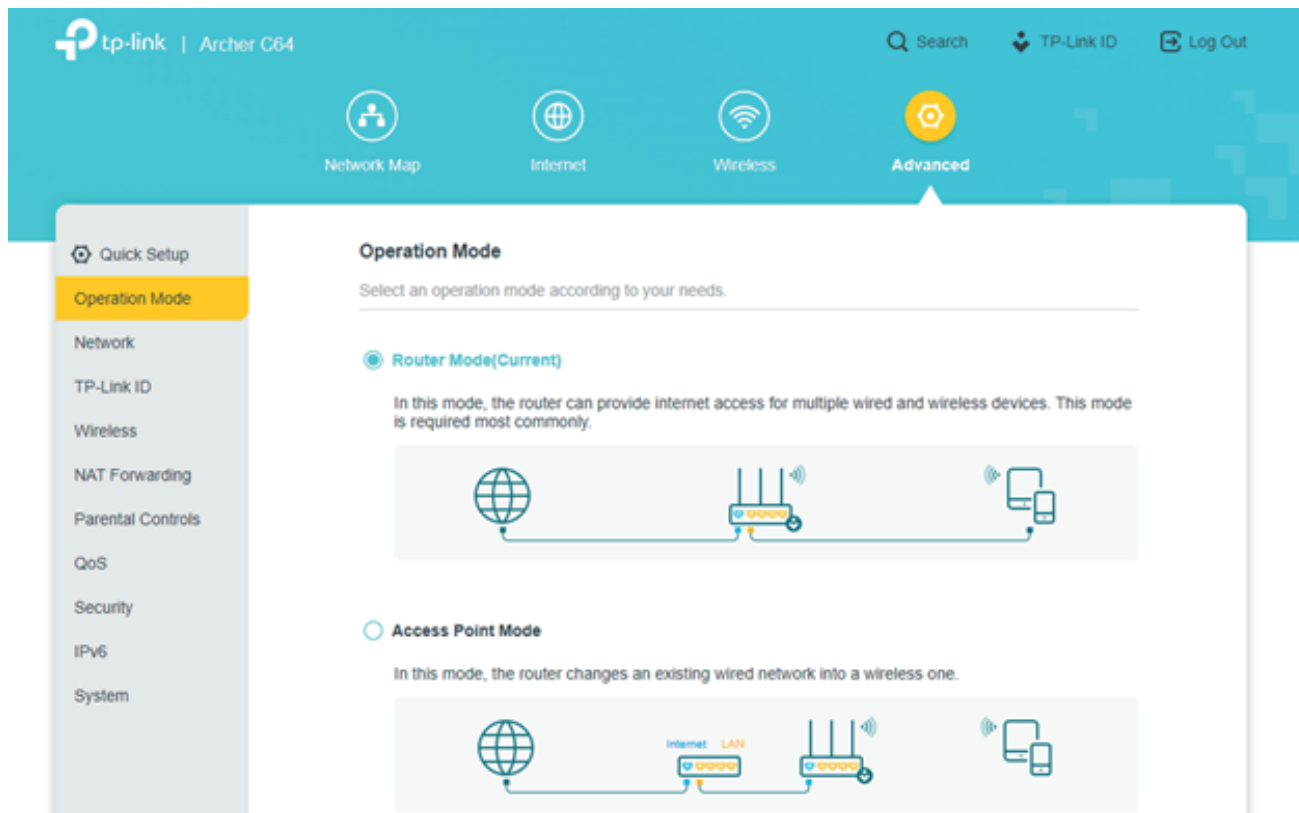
tp-link | Archer C64

Search TP-Link ID Log Out

Network Map Internet Wireless Advanced

Quick Setup
Operation Mode
Network
TP-Link ID
Wireless
NAT Forwarding
Parental Controls
QoS
Security
IPv6
System

Operation Mode

Select an operation mode according to your needs.

Router Mode(Current)

In this mode, the router can provide internet access for multiple wired and wireless devices. This mode is required most commonly.

Access Point Mode

In this mode, the router changes an existing wired network into a wireless one.

Internet LAN